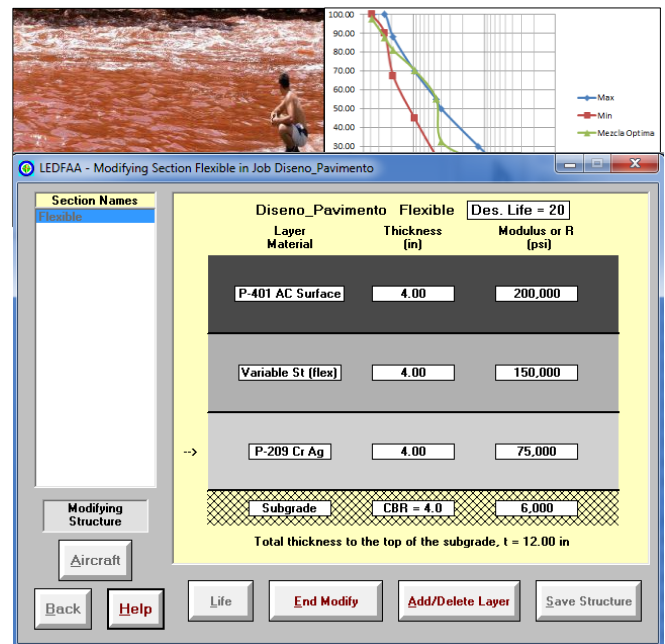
100.00
90.00
80.00
70.00
60.00
50.00
40.00
30.00

Max
Min
Mezcla Optima

LEDFAA - Modifying Section Flexible in Job Diseno_Pavimento

Section Names
Flexible

Diseno_Pavimento Flexible Des. Life = 20

| Layer Material | Thickness (in) | Modulus or R (psi) |
|---|---|---|
| P-401 AC Surface | 4.00 | 200,000 |
| Variable St (flex) | 4.00 | 150,000 |
| --> P-209 Cr Ag | 4.00 | 75,000 |
| Subgrade | CBR = 4.0 | 6,000 |

Total thickness to the top of the subgrade, t = 12.00 in

Modifying Structure

Aircraft

Back Help Life End Modify Add/Delete Layer Save Structure